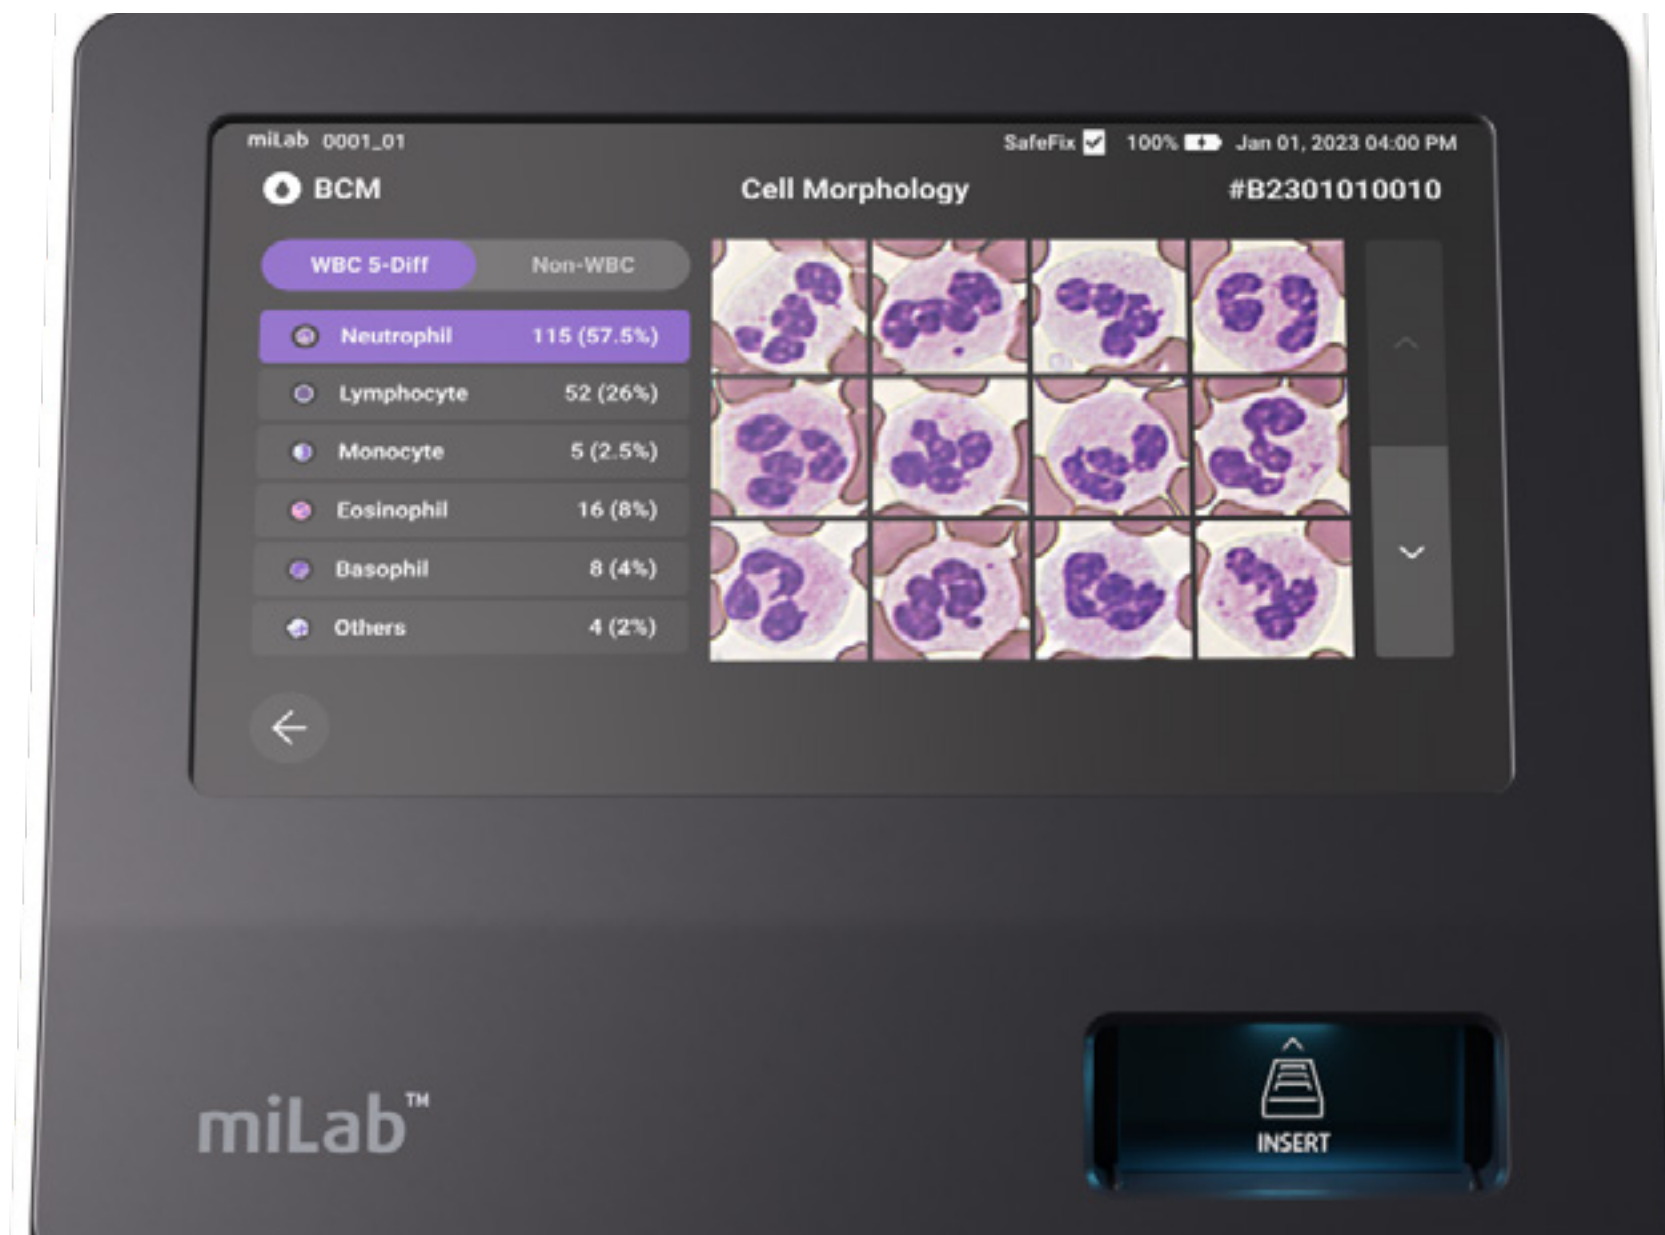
miLab 0001_01

SafeFix 100% Jan 01, 2023 04:00 PM

BCM

Cell Morphology

#B2301010010

WBC 5-Diff Non-WBC

| | |
|---|---|
| Neutrophil | 115 (57.5%) |
| Lymphocyte | 52 (26%) |
| Monocyte | 5 (2.5%) |
| Eosinophil | 16 (8%) |
| Basophil | 8 (4%) |
| Others | 4 (2%) |

miLab™

INSERT